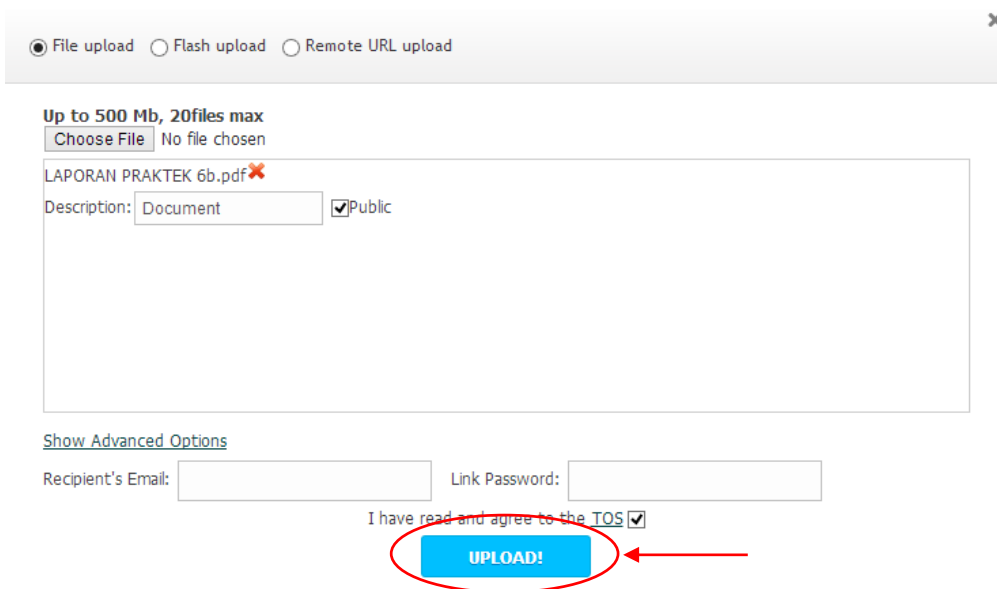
File upload Flash upload Remote URL upload

Up to 500 Mb, 20files max
Choose File No file chosen

LAPORAN PRAKTEK 6b.pdf
Description: Document Public

Show Advanced Options

Recipient's Email: Link Password:

I have read and agree to the TOS

UPLOAD!